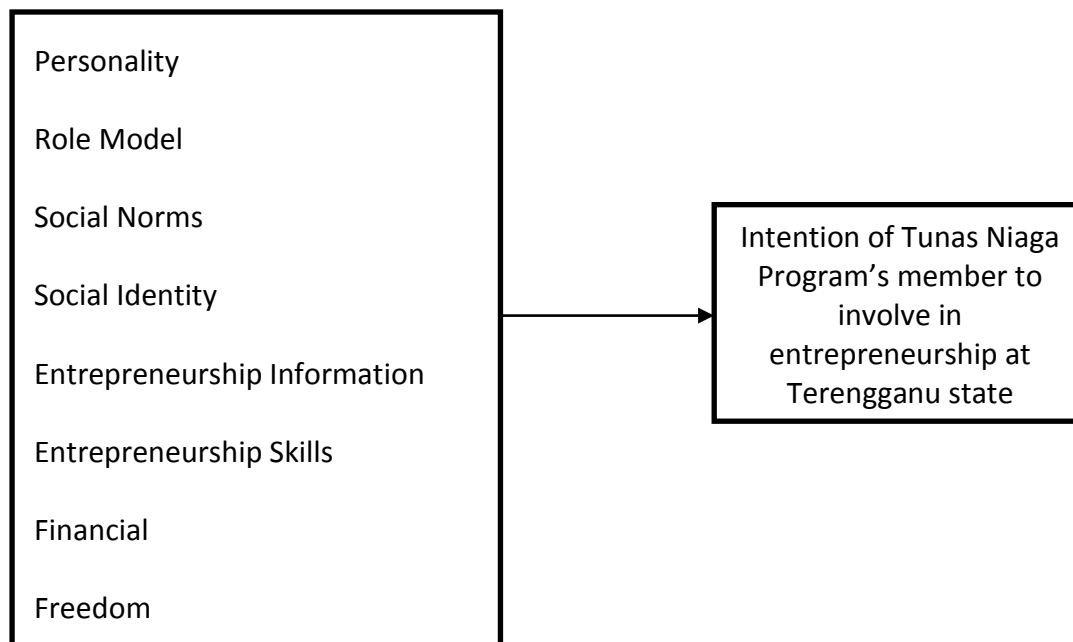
Personality

Role Model

Social Norms

Social Identity

Entrepreneurship Information

Entrepreneurship Skills

Financial

Freedom

Intention of Tunas Niaga Program's member to involve in entrepreneurship at Terengganu state